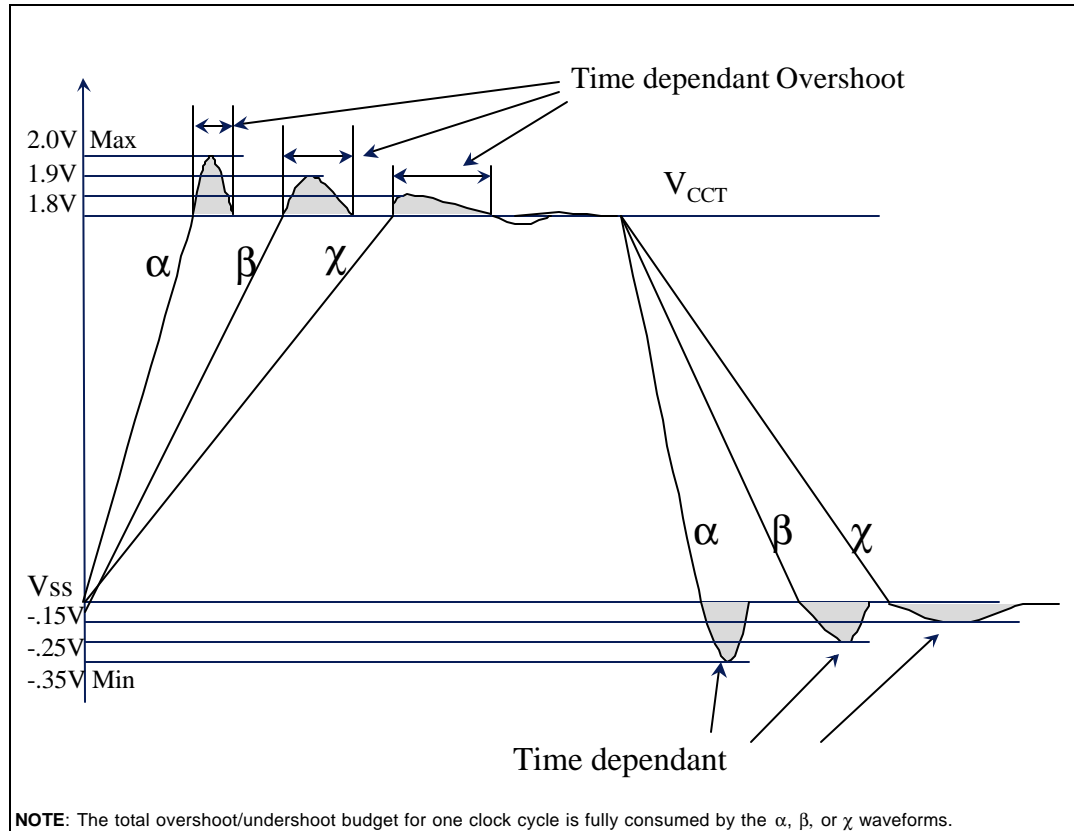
Time dependant Overshoot

2.0V Max
1.9V
1.8V

$V_{CCT}$

α β χ

α β χ

Vss
-.15V
-.25V
-.35V Min

Time dependant

**NOTE**: The total overshoot/undershoot budget for one clock cycle is fully consumed by the α, β, or χ waveforms.